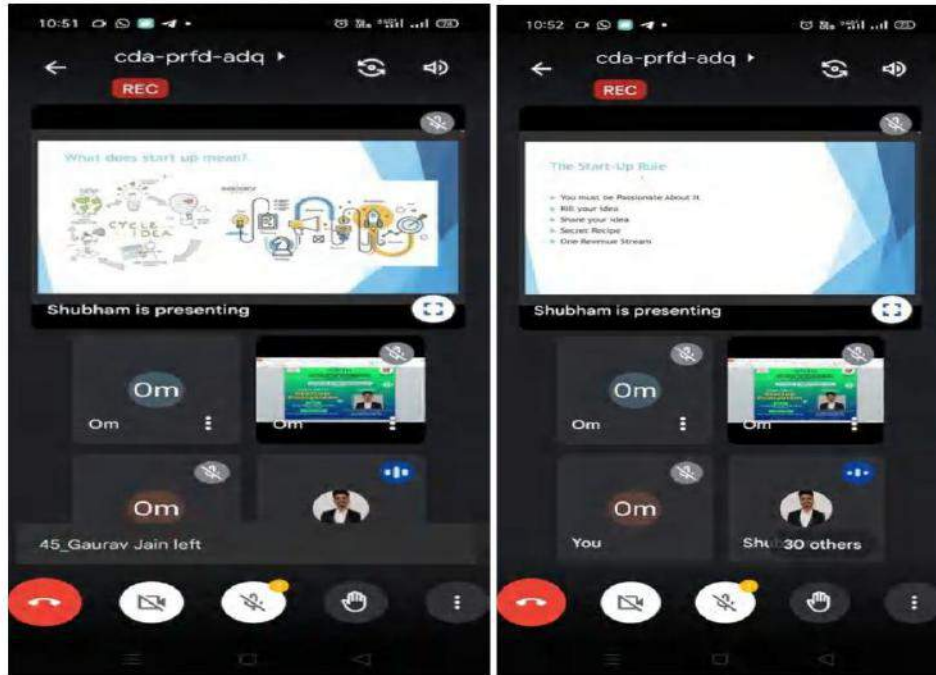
10:51

cda-prfd-adq

REC

What does start up mean?

CYCLE IDEA

Shubham is presenting

Om

Om

Om

Om

45_Gaurav Jain left

10:52

cda-prfd-adq

REC

The Start-Up Rule

You must be Passionate About It
Kill your Idea
Share your Idea
Secret Recipe
One Revenue Stream

Shubham is presenting

Om

Om

Om

Om

You

Shu 30 others